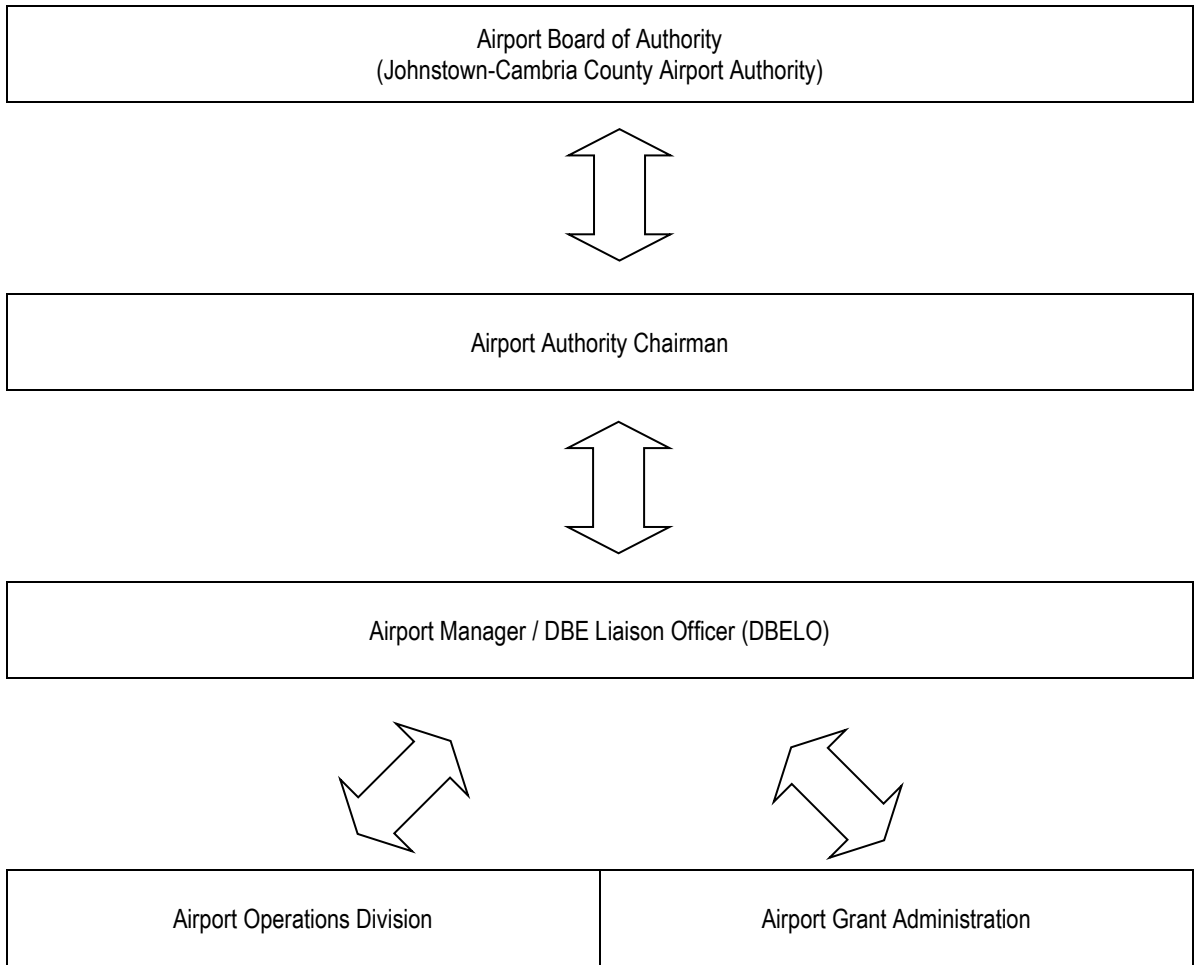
Airport Board of Authority
(Johnstown-Cambria County Airport Authority)

Airport Authority Chairman

Airport Manager / DBE Liaison Officer (DBELO)

Airport Operations Division

Airport Grant Administration